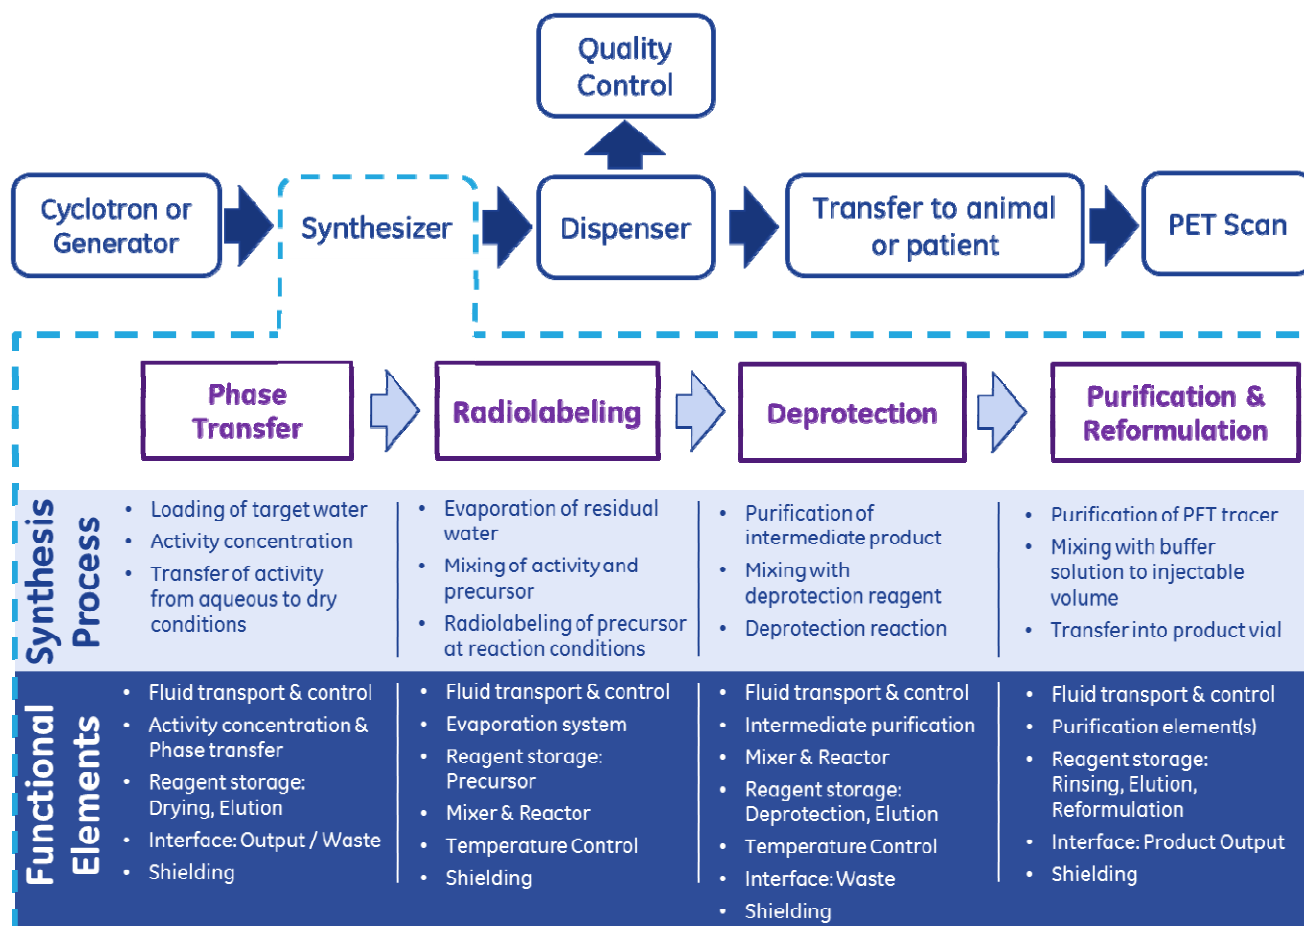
Quality Control

Cyclotron or Generator

Synthesizer

Dispenser

Transfer to animal or patient

PET Scan

Phase Transfer

Radiolabeling

Deprotection

Purification & Reformulation

Synthesis Process

- Loading of target water
- Activity concentration
- Transfer of activity from aqueous to dry conditions

- Evaporation of residual water
- Mixing of activity and precursor
- Radiolabeling of precursor at reaction conditions

- Purification of intermediate product
- Mixing with deprotection reagent
- Deprotection reaction

- Purification of PET tracer
- Mixing with buffer solution to injectable volume
- Transfer into product vial

Functional Elements

- Fluid transport & control
- Activity concentration & Phase transfer
- Reagent storage: Drying, Elution
- Interface: Output / Waste
- Shielding

- Fluid transport & control
- Evaporation system
- Reagent storage: Precursor
- Mixer & Reactor
- Temperature Control
- Shielding

- Fluid transport & control
- Intermediate purification
- Mixer & Reactor
- Reagent storage: Deprotection, Elution
- Temperature Control
- Interface: Waste
- Shielding

- Fluid transport & control
- Purification element(s)
- Reagent storage: Rinsing, Elution, Reformulation
- Interface: Product Output
- Shielding